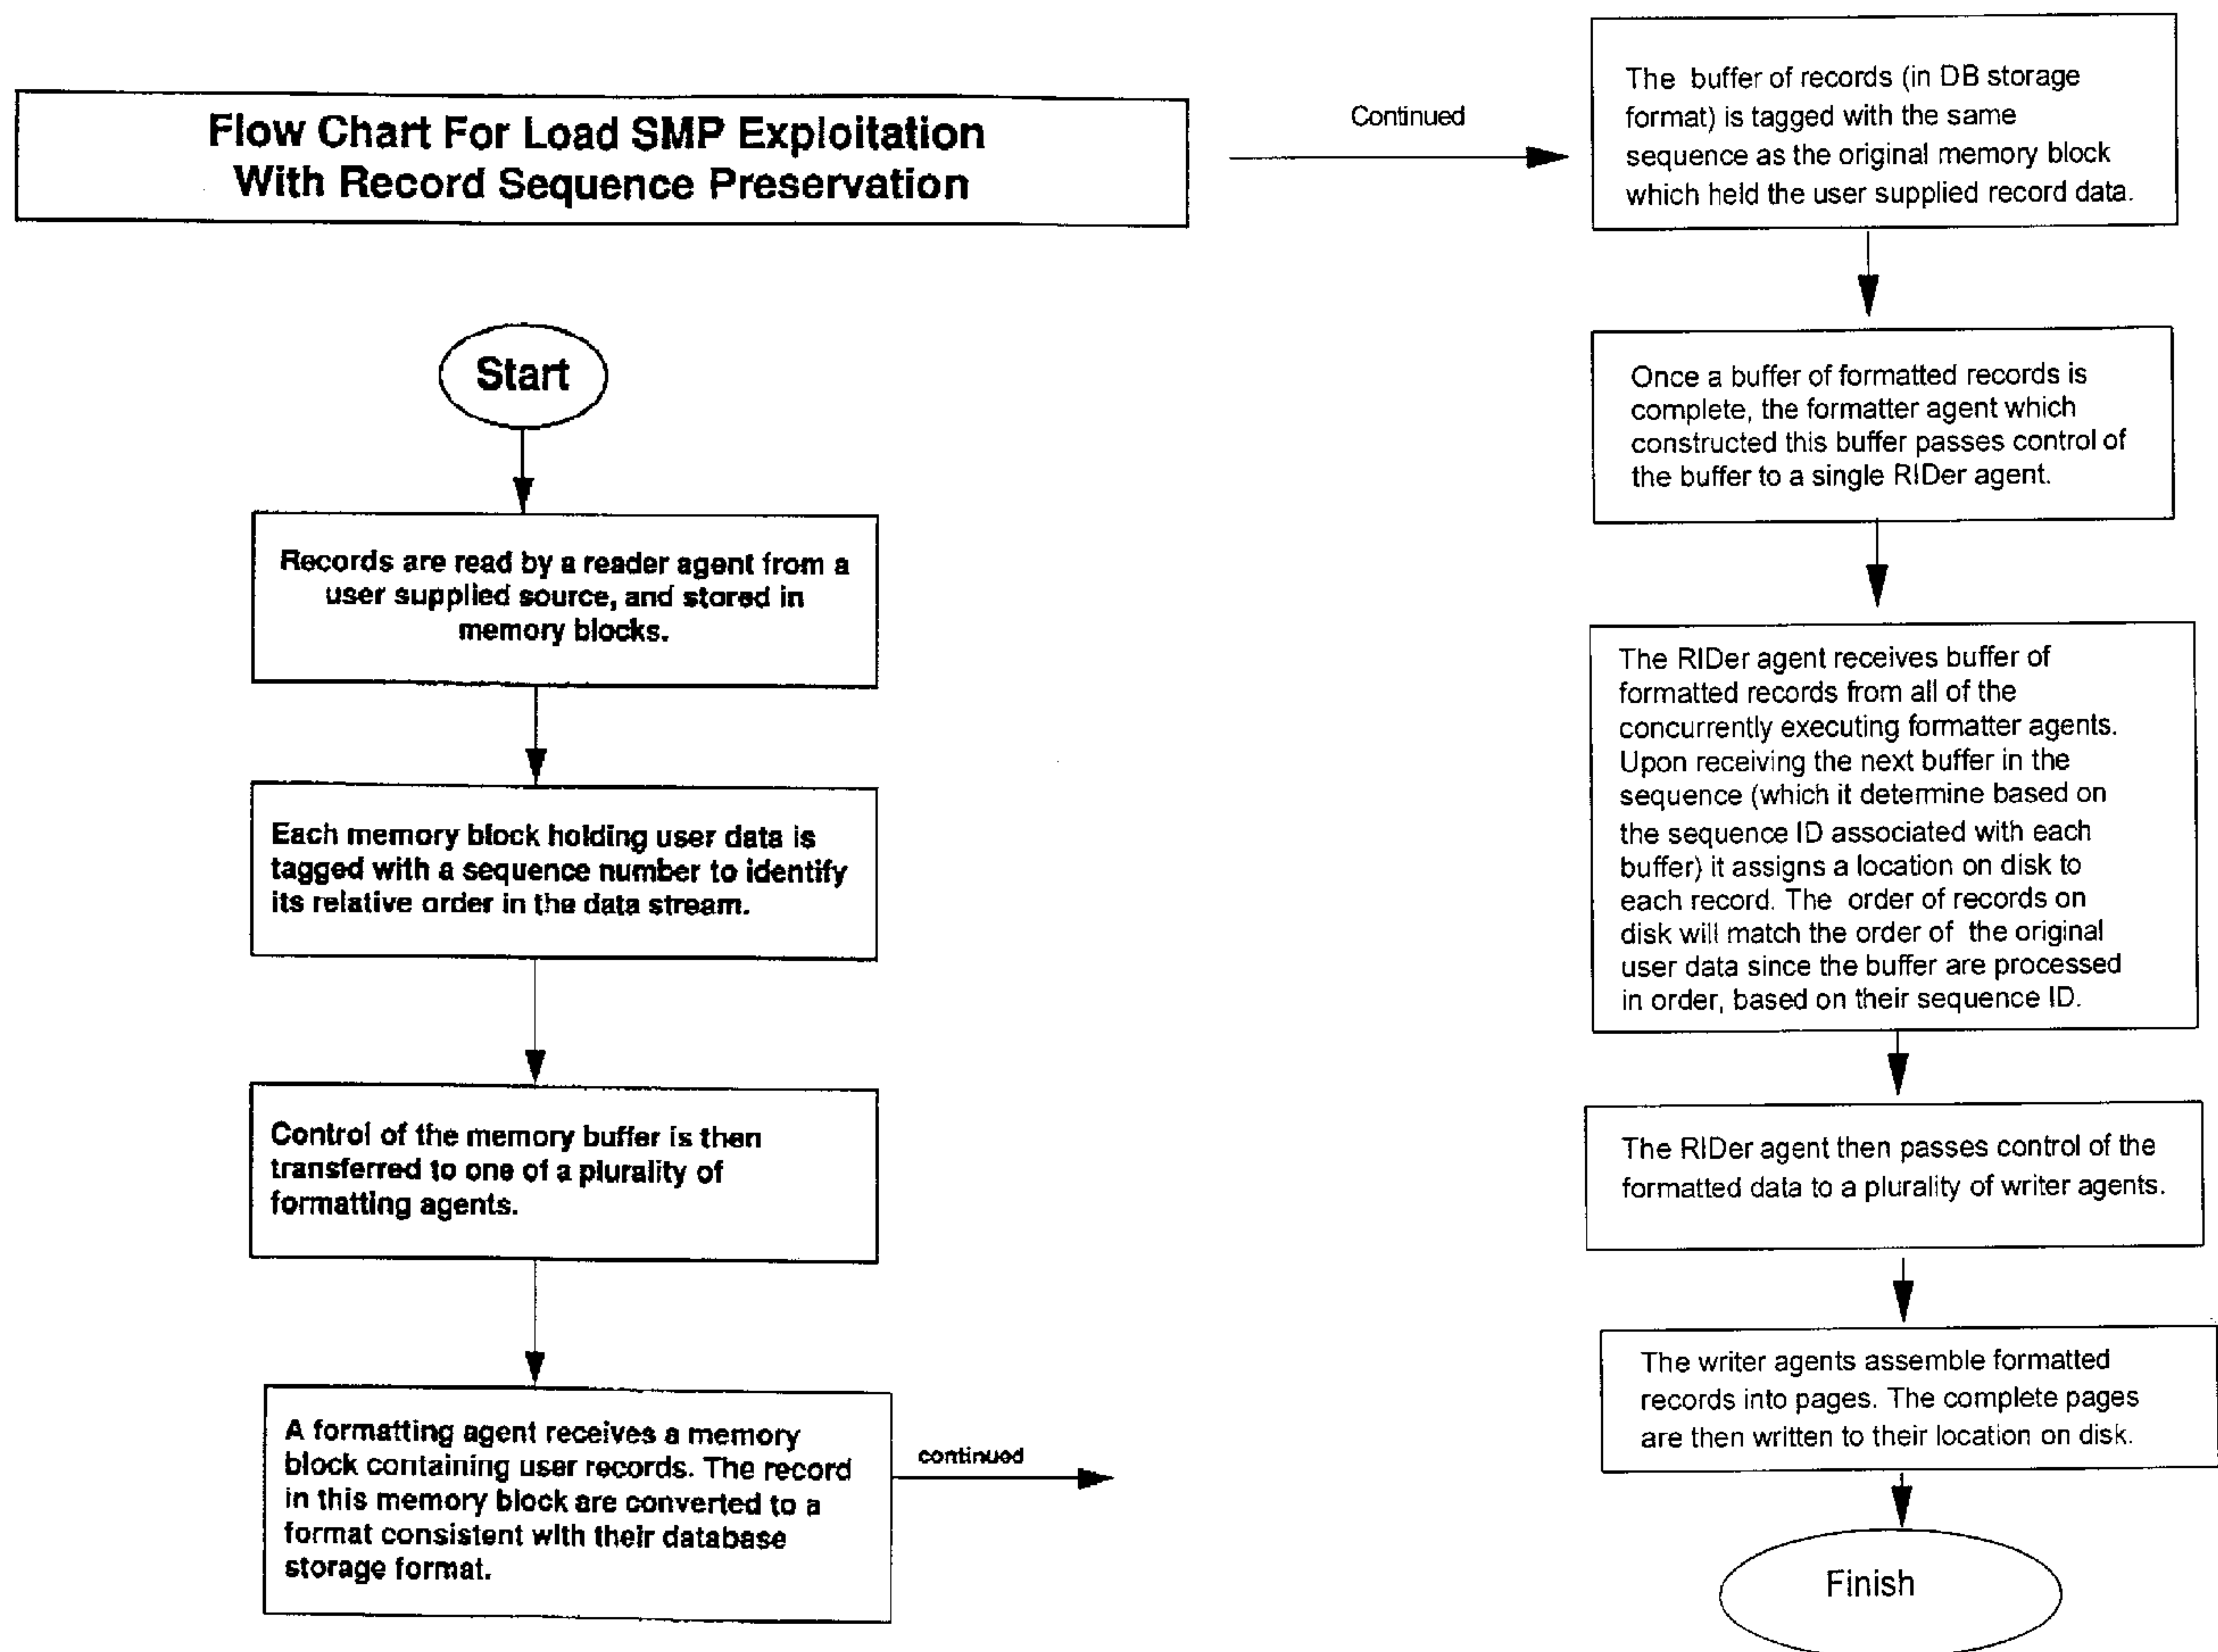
Flow Chart For Load SMP Exploitation With Record Sequence Preservation

Start

Records are read by a reader agent from a user supplied source, and stored in memory blocks.

Each memory block holding user data is tagged with a sequence number to identify its relative order in the data stream.

Control of the memory buffer is then transferred to one of a plurality of formatting agents.

A formatting agent receives a memory block containing user records. The record in this memory block are converted to a format consistent with their database storage format.

continued

Continued

The buffer of records (in DB storage format) is tagged with the same sequence as the original memory block which held the user supplied record data.

Once a buffer of formatted records is complete, the formatter agent which constructed this buffer passes control of the buffer to a single RIDer agent.

The RIDer agent receives buffer of formatted records from all of the concurrently executing formatter agents. Upon receiving the next buffer in the sequence (which it determine based on the sequence ID associated with each buffer) it assigns a location on disk to each record. The order of records on disk will match the order of the original user data since the buffer are processed in order, based on their sequence ID.

The RIDer agent then passes control of the formatted data to a plurality of writer agents.

The writer agents assemble formatted records into pages. The complete pages are then written to their location on disk.

Finish